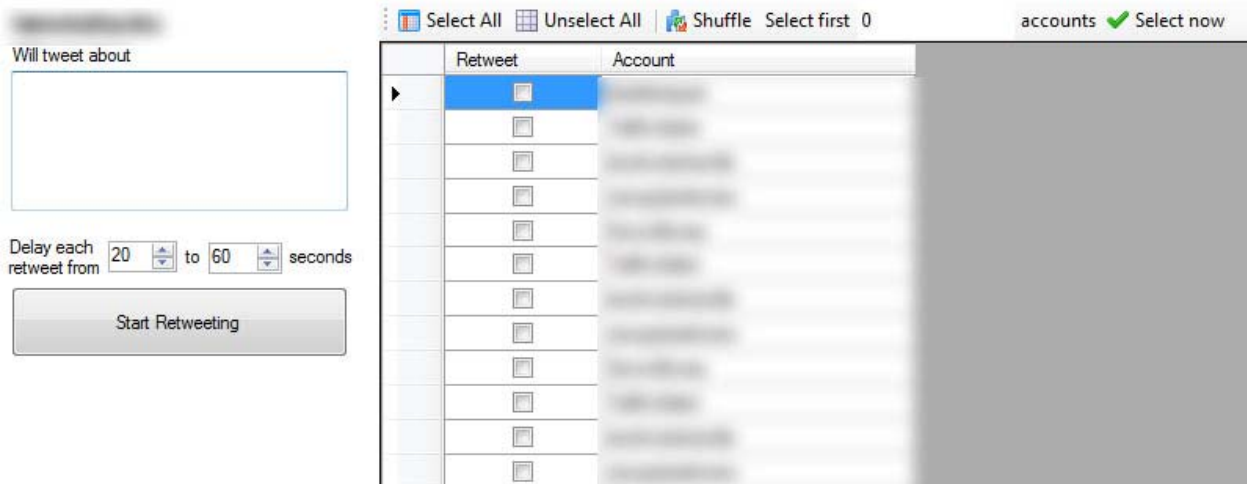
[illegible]

Will tweet about

Delay each retweet from 20 to 60 seconds

Start Retweeting

Select All Unselect All Shuffle Select first 0 accounts Select now

| Retweet | Account |
|---|---|
| | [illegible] |
| | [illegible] |
| | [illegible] |
| | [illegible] |
| | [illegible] |
| | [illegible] |
| | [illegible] |
| | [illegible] |
| | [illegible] |
| | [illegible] |
| | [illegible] |
| | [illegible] |